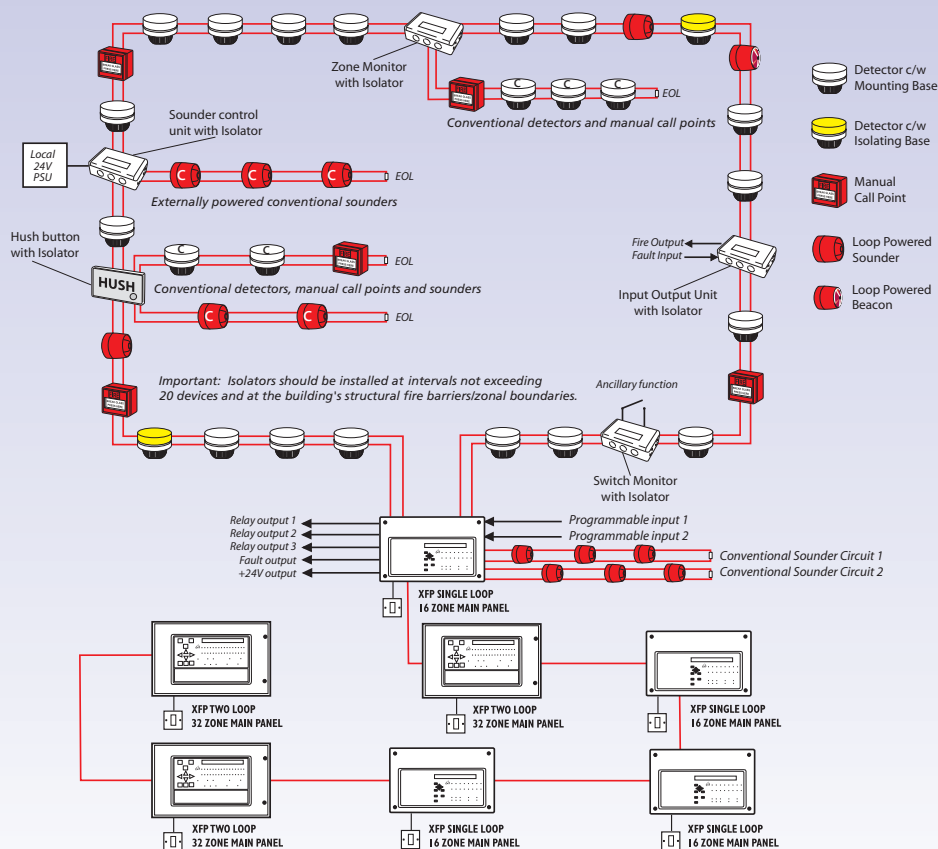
Zone Monitor with Isolator

EOL

Conventional detectors and manual call points

Detector c/w Mounting Base

Detector c/w Isolating Base

Manual Call Point

Loop Powered Sounder

Loop Powered Beacon

Sounder control unit with Isolator

Local 24V PSU

EOL

Externally powered conventional sounders

Hush button with Isolator

HUSH

EOL

Conventional detectors, manual call points and sounders

EOL

Fire Output

Fault Input

Input Output Unit with Isolator

Important: Isolators should be installed at intervals not exceeding 20 devices and at the building's structural fire barriers/zonal boundaries.

Ancillary function

Switch Monitor with Isolator

Relay output 1

Relay output 2

Relay output 3

Fault output

+24V output

Programmable input 1

Programmable input 2

Conventional Sounder Circuit 1

Conventional Sounder Circuit 2

XFP SINGLE LOOP 16 ZONE MAIN PANEL

XFP TWO LOOP 32 ZONE MAIN PANEL

XFP TWO LOOP 32 ZONE MAIN PANEL

XFP SINGLE LOOP 16 ZONE MAIN PANEL

XFP TWO LOOP 32 ZONE MAIN PANEL

XFP SINGLE LOOP 16 ZONE MAIN PANEL

XFP SINGLE LOOP 16 ZONE MAIN PANEL